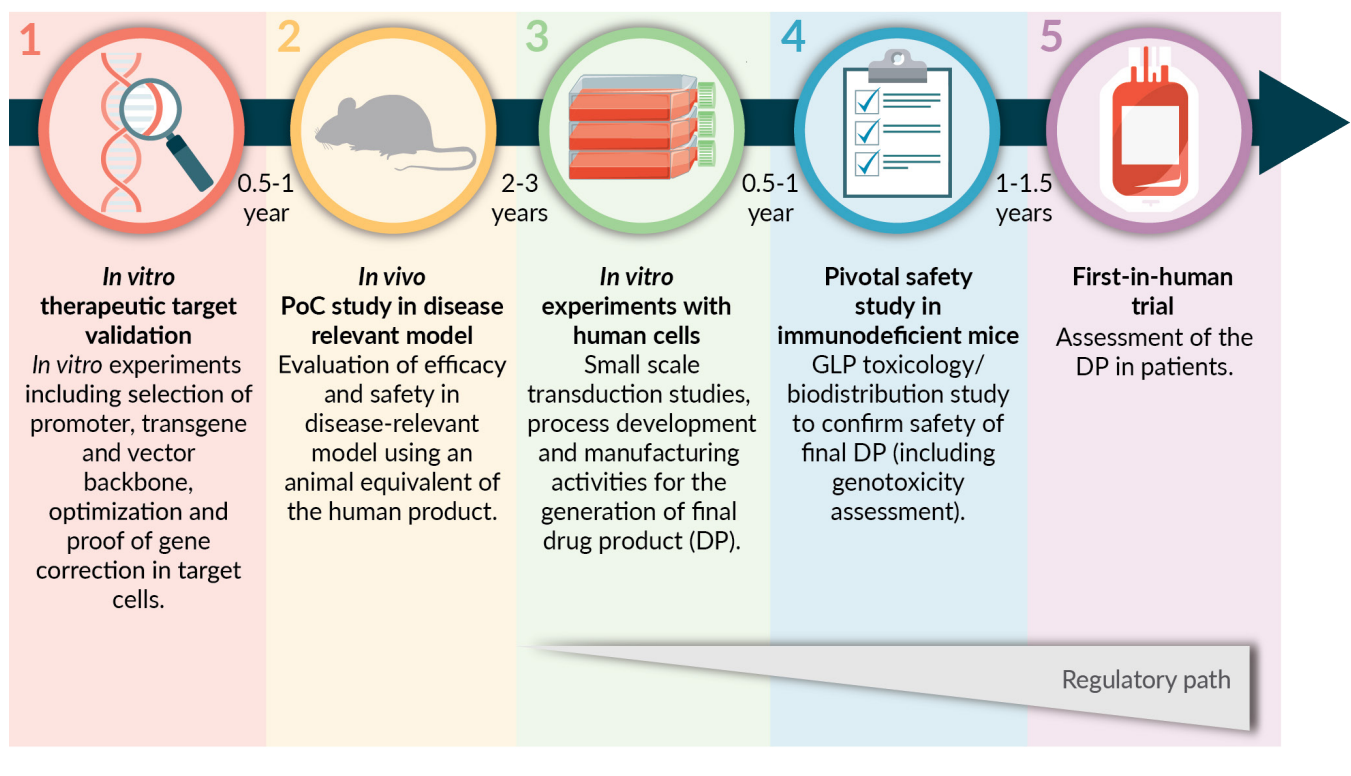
1

2

3

4

5

0.5-1 year

2-3 years

0.5-1 year

1-1.5 years

*In vitro* therapeutic target validation
*In vitro* experiments including selection of promoter, transgene and vector backbone, optimization and proof of gene correction in target cells.

*In vivo* PoC study in disease relevant model
Evaluation of efficacy and safety in disease-relevant model using an animal equivalent of the human product.

*In vitro* experiments with human cells
Small scale transduction studies, process development and manufacturing activities for the generation of final drug product (DP).

Pivotal safety study in immunodeficient mice
GLP toxicology/ biodistribution study to confirm safety of final DP (including genotoxicity assessment).

First-in-human trial
Assessment of the DP in patients.

Regulatory path